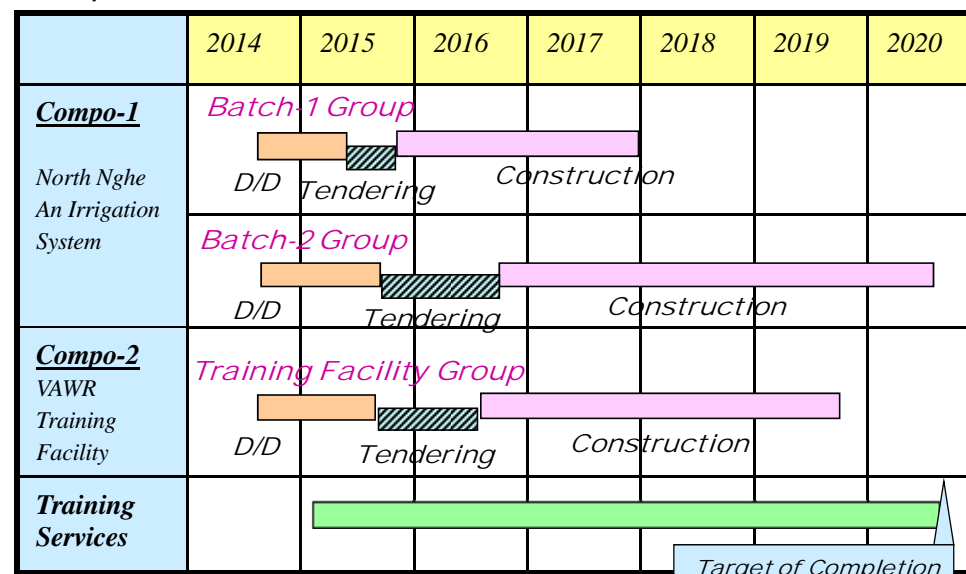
| | 2014 | 2015 | 2016 | 2017 | 2018 | 2019 | 2020 |
|---|---|---|---|---|---|---|---|
| Compo-1<br>North Nghe An Irrigation System | Batch-1 Group<br>D/D | Tendering | | Construction | | | |
| | Batch-2 Group<br>D/D | | Tendering | | Construction | | |
| Compo-2<br>VAWR Training Facility | Training Facility Group<br>D/D | | Tendering | | Construction | | |
| Training Services | | | | | | | Target of Completion |